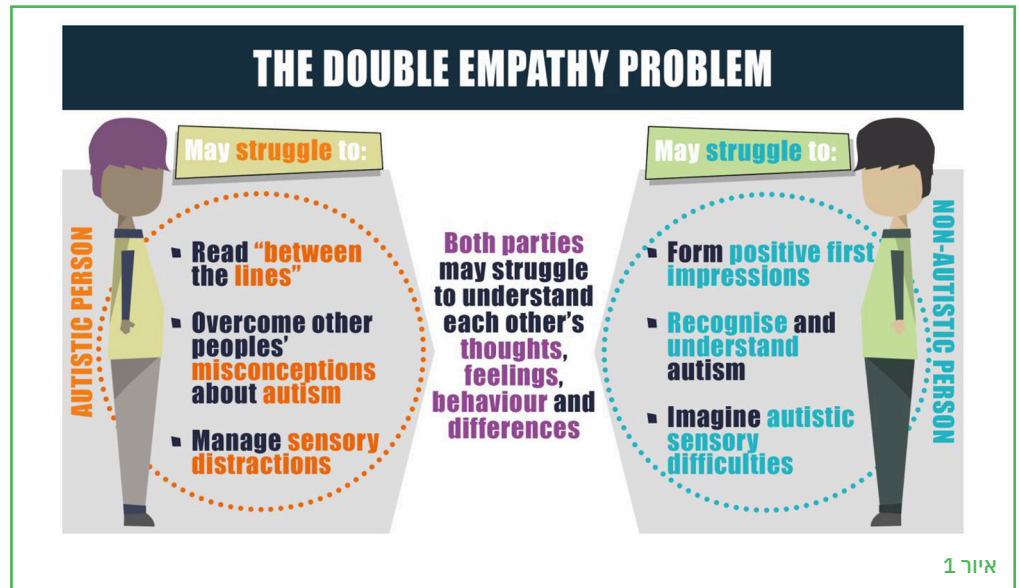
THE DOUBLE EMPATHY PROBLEM

May struggle to:

AUTISTIC PERSON

- Read "between the lines"
- Overcome other peoples' misconceptions about autism
- Manage sensory distractions

Both parties may struggle to understand each other's thoughts, feelings, behaviour and differences

May struggle to:

NON-AUTISTIC PERSON

- Form positive first impressions
- Recognise and understand autism
- Imagine autistic sensory difficulties

איור 1